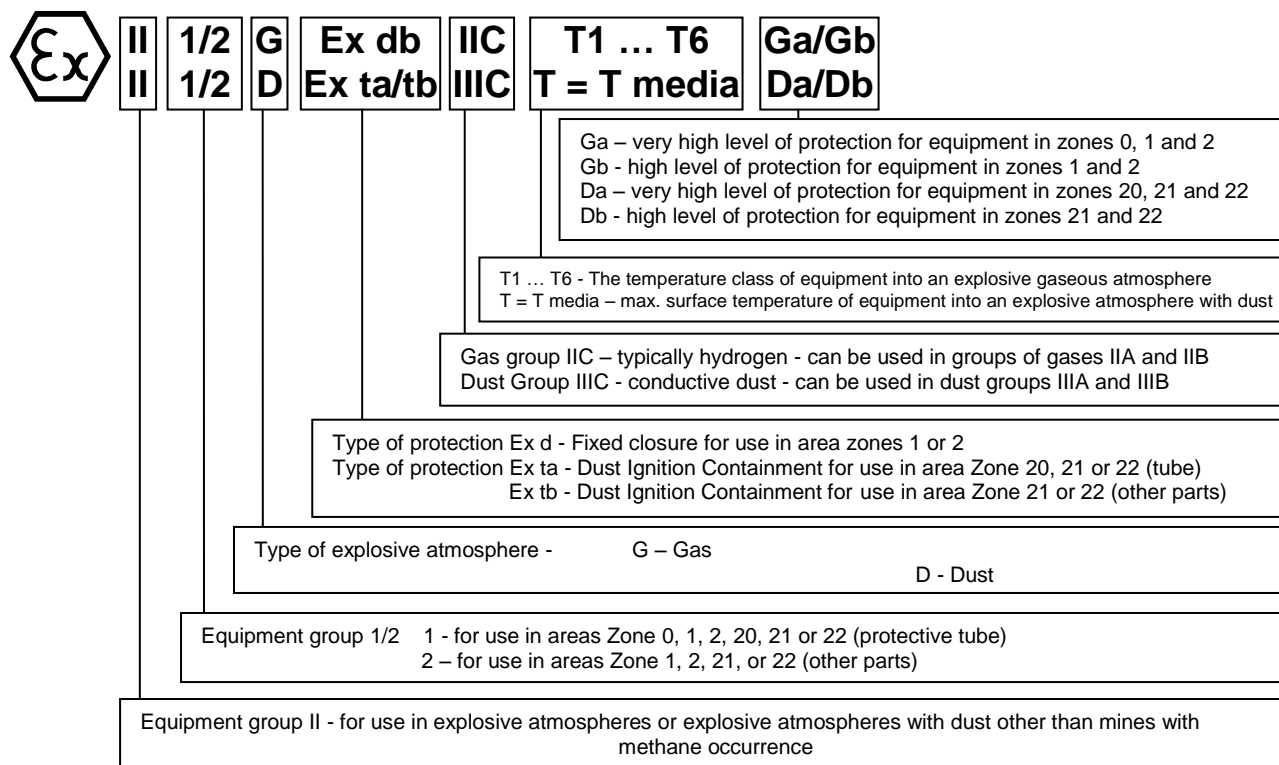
Ex

| II | 1/2 | G | Ex db | IIC | T1 … T6 | Ga/Gb |
|---|---|---|---|---|---|---|
| II | 1/2 | D | Ex ta/tb | IIIC | T = T media | Da/Db |

Ga – very high level of protection for equipment in zones 0, 1 and 2
Gb - high level of protection for equipment in zones 1 and 2
Da – very high level of protection for equipment in zones 20, 21 and 22
Db - high level of protection for equipment in zones 21 and 22

T1 … T6 - The temperature class of equipment into an explosive gaseous atmosphere
T = T media – max. surface temperature of equipment into an explosive atmosphere with dust

Gas group IIC – typically hydrogen - can be used in groups of gases IIA and IIB
Dust Group IIIC - conductive dust - can be used in dust groups IIIA and IIIB

Type of protection Ex d - Fixed closure for use in area zones 1 or 2
Type of protection Ex ta - Dust Ignition Containment for use in area Zone 20, 21 or 22 (tube)
Ex tb - Dust Ignition Containment for use in area Zone 21 or 22 (other parts)

Type of explosive atmosphere - G – Gas
D - Dust

Equipment group 1/2 1 - for use in areas Zone 0, 1, 2, 20, 21 or 22 (protective tube)
2 – for use in areas Zone 1, 2, 21, or 22 (other parts)

Equipment group II - for use in explosive atmospheres or explosive atmospheres with dust other than mines with methane occurrence